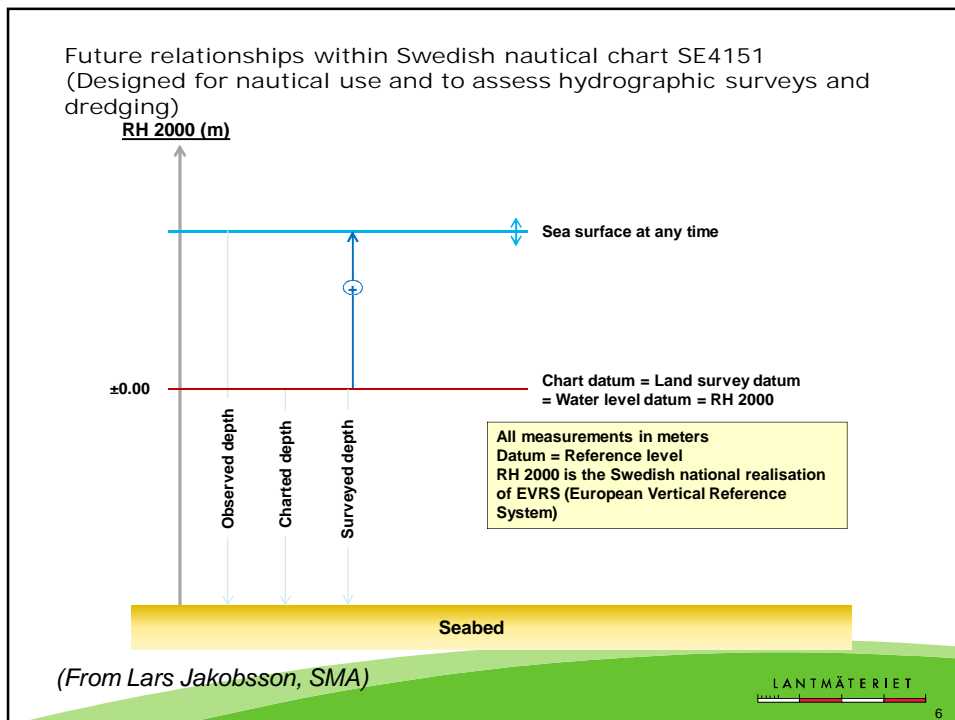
Future relationships within Swedish nautical chart SE4151 (Designed for nautical use and to assess hydrographic surveys and dredging)

RH 2000 (m)

Sea surface at any time

+

±0.00

Chart datum = Land survey datum = Water level datum = RH 2000

Observed depth

Charted depth

Surveyed depth

All measurements in meters
Datum = Reference level
RH 2000 is the Swedish national realisation of EVRS (European Vertical Reference System)

Seabed

(From Lars Jakobsson, SMA)

LANTMÄTERIET

6